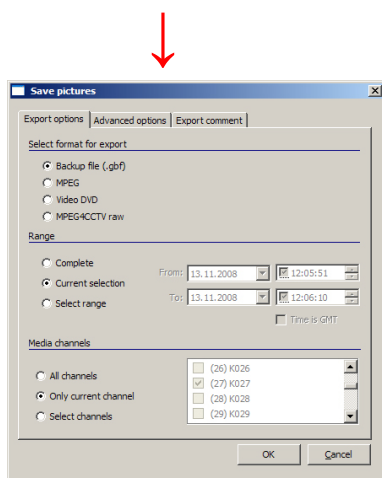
Save pictures

Export options | Advanced options | Export comment

Select format for export

Backup file (.gbf)
MPEG
Video DVD
MPEG4CCTV raw

Range

Complete
Current selection
Select range

From: 13.11.2008 12:05:51
To: 13.11.2008 12:06:10
Time is GMT

Media channels

All channels
Only current channel
Select channels

(26) K026
(27) K027
(28) K028
(29) K029

OK
Cancel